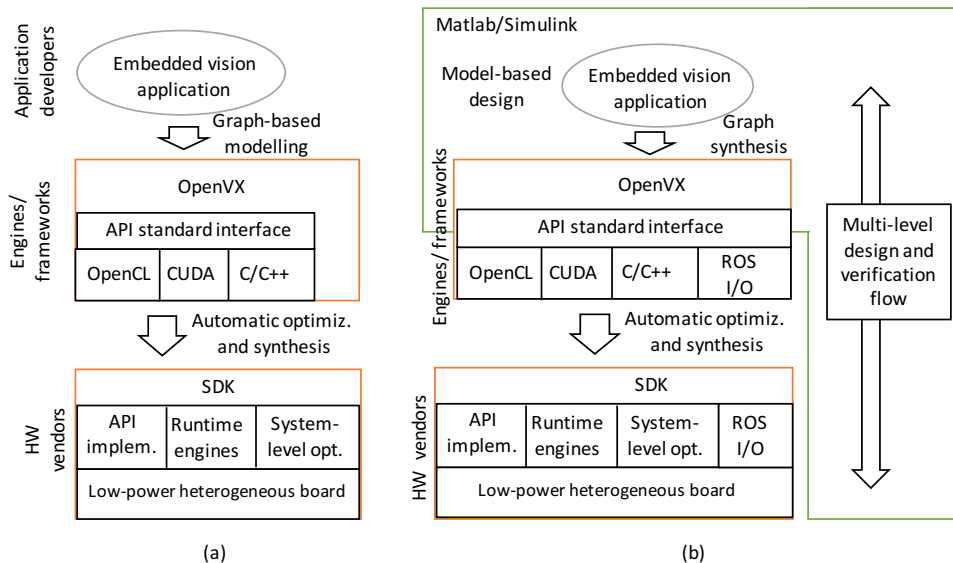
Application developers

Embedded vision application

Graph-based modelling

Engines/ frameworks

OpenVX

API standard interface

OpenCL

CUDA

C/C++

Automatic optimiz. and synthesis

HW vendors

SDK

API implem.

Runtime engines

System-level opt.

Low-power heterogeneous board

(a)

Matlab/Simulink

Model-based design

Embedded vision application

Graph synthesis

Engines/ frameworks

OpenVX

API standard interface

OpenCL

CUDA

C/C++

ROS I/O

Multi-level design and verification flow

Automatic optimiz. and synthesis

HW vendors

SDK

API implem.

Runtime engines

System-level opt.

ROS I/O

Low-power heterogeneous board

(b)